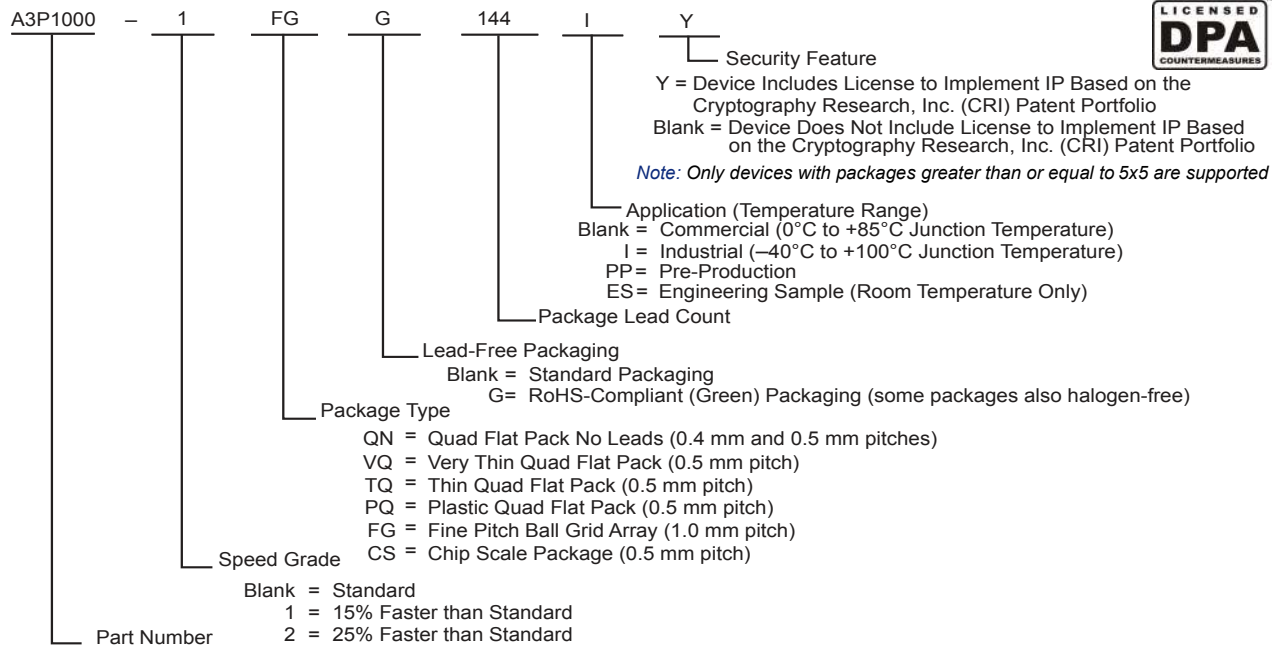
A3P1000 – 1 FG G 144 I Y

LICENSED
DPA
COUNTERMEASURES

Security Feature
Y = Device Includes License to Implement IP Based on the Cryptography Research, Inc. (CRI) Patent Portfolio
Blank = Device Does Not Include License to Implement IP Based on the Cryptography Research, Inc. (CRI) Patent Portfolio
Note: Only devices with packages greater than or equal to 5x5 are supported

Application (Temperature Range)
Blank = Commercial (0°C to +85°C Junction Temperature)
I = Industrial (–40°C to +100°C Junction Temperature)
PP = Pre-Production
ES = Engineering Sample (Room Temperature Only)

Package Lead Count

Lead-Free Packaging
Blank = Standard Packaging
G = RoHS-Compliant (Green) Packaging (some packages also halogen-free)

Package Type
QN = Quad Flat Pack No Leads (0.4 mm and 0.5 mm pitches)
VQ = Very Thin Quad Flat Pack (0.5 mm pitch)
TQ = Thin Quad Flat Pack (0.5 mm pitch)
PQ = Plastic Quad Flat Pack (0.5 mm pitch)
FG = Fine Pitch Ball Grid Array (1.0 mm pitch)
CS = Chip Scale Package (0.5 mm pitch)

Speed Grade
Blank = Standard
1 = 15% Faster than Standard
2 = 25% Faster than Standard

Part Number